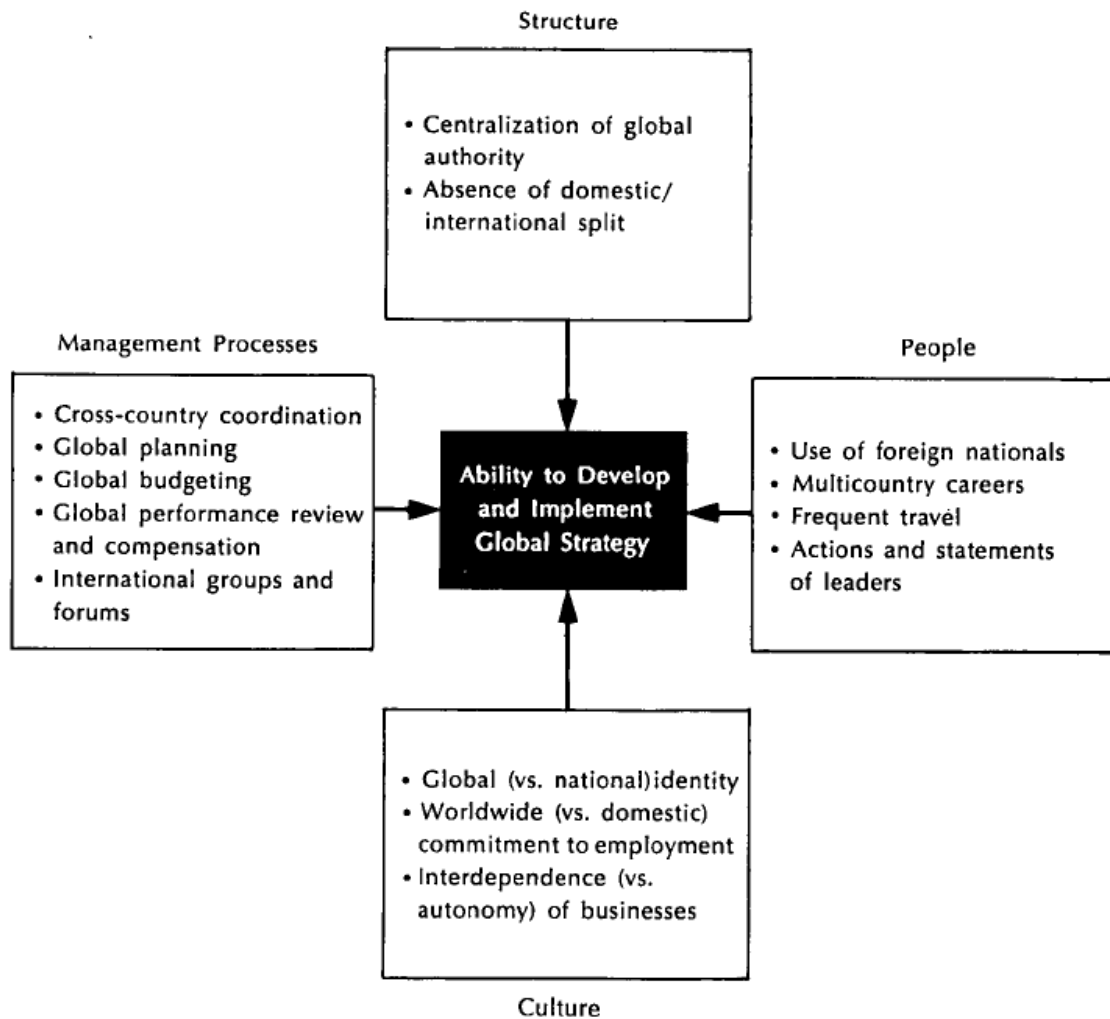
Structure

• Centralization of global authority
• Absence of domestic/ international split

Management Processes

• Cross-country coordination
• Global planning
• Global budgeting
• Global performance review and compensation
• International groups and forums

Ability to Develop and Implement Global Strategy

People

• Use of foreign nationals
• Multicountry careers
• Frequent travel
• Actions and statements of leaders

• Global (vs. national)identity
• Worldwide (vs. domestic) commitment to employment
• Interdependence (vs. autonomy) of businesses

Culture